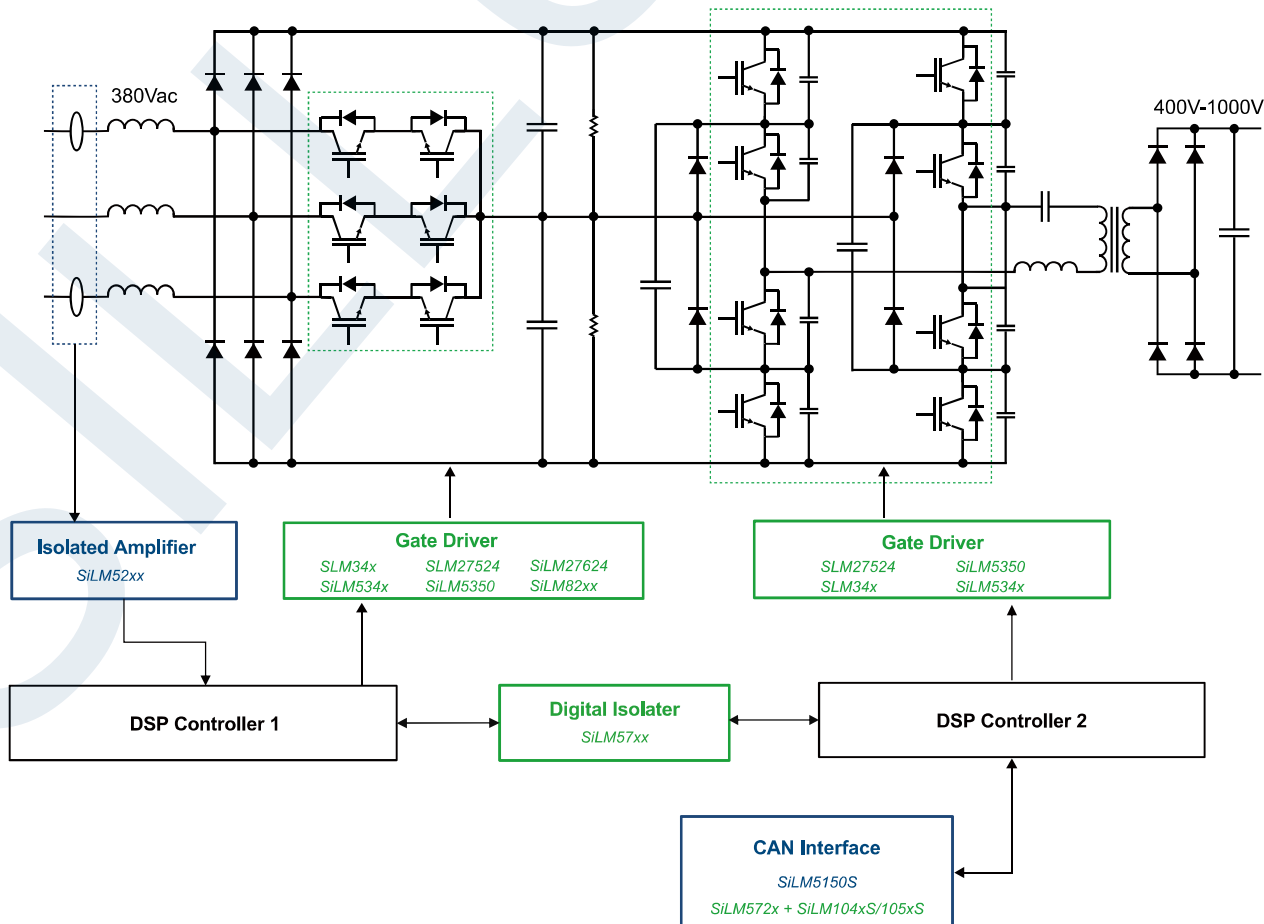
380Vac

400V-1000V

Isolated Amplifier
SiLM52xx

Gate Driver
SLM34x
SiLM534x
SLM27524
SiLM5350
SiLM27624
SiLM82xx

Gate Driver
SLM27524
SLM34x
SiLM5350
SiLM534x

DSP Controller 1

Digital Isolater
SiLM57xx

DSP Controller 2

CAN Interface
SiLM5150S
SiLM572x + SiLM104xS/105xS